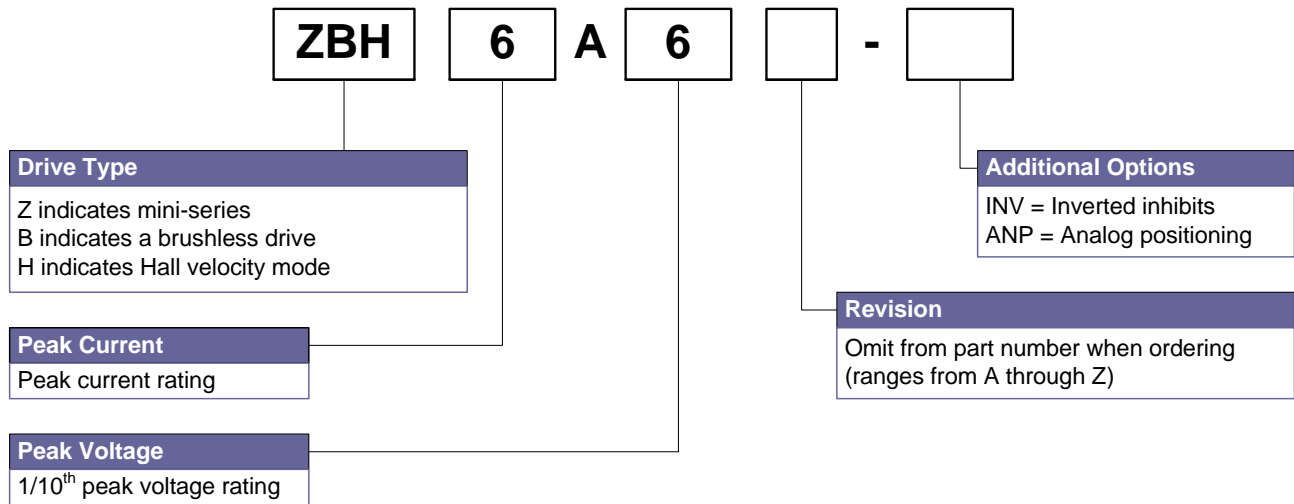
ZBH 6 A 6 -

Drive Type
Z indicates mini-series
B indicates a brushless drive
H indicates Hall velocity mode

Peak Current
Peak current rating

Peak Voltage
1/10$^{th}$ peak voltage rating

Additional Options
INV = Inverted inhibits
ANP = Analog positioning

Revision
Omit from part number when ordering (ranges from A through Z)